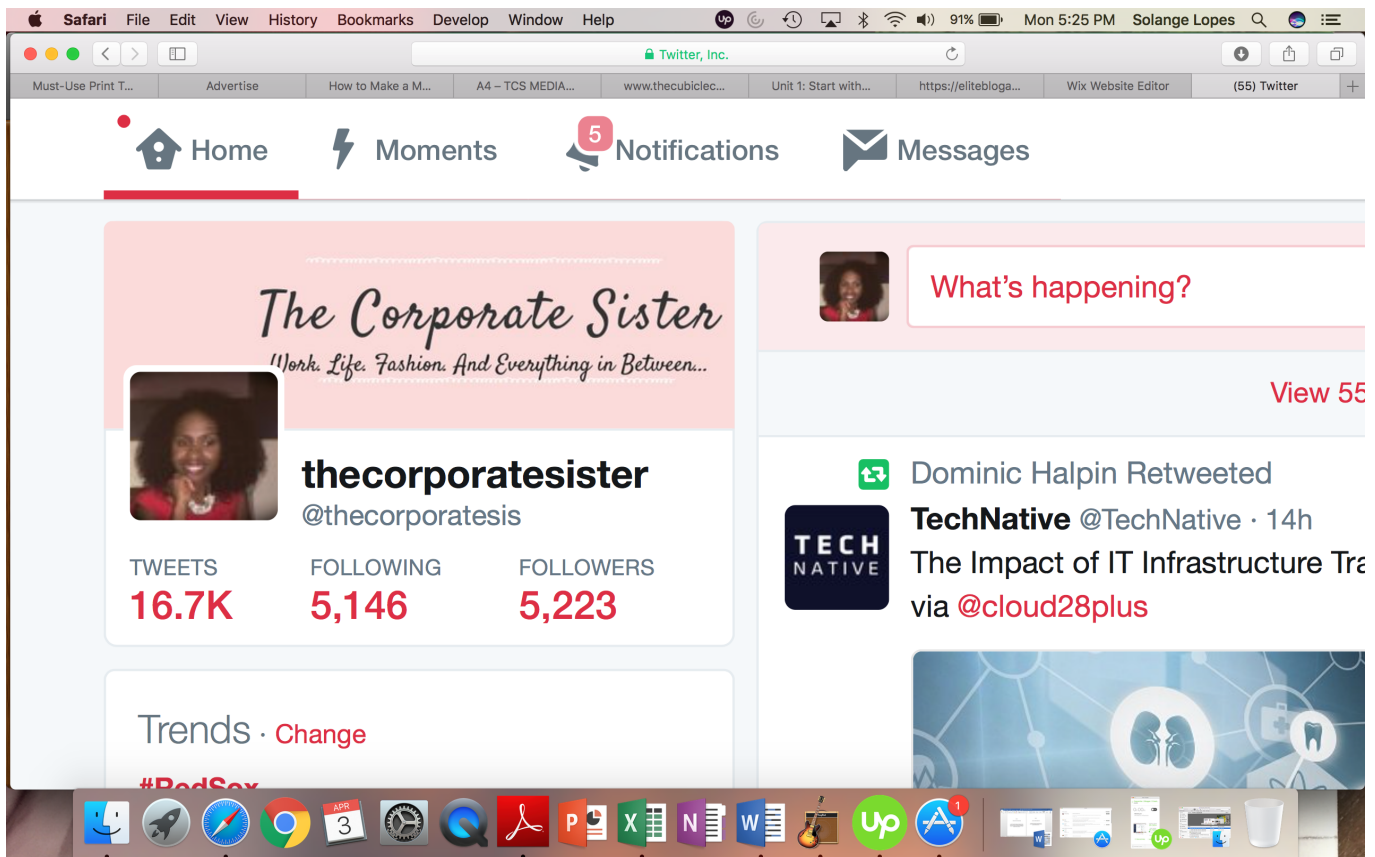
Safari File Edit View History Bookmarks Develop Window Help 91% Mon 5:25 PM Solange Lopes

Twitter, Inc.

Must-Use Print T... | Advertise | How to Make a M... | A4 – TCS MEDIA... | www.thecubiclec... | Unit 1: Start with... | https://elitebloga... | Wix Website Editor | (55) Twitter

Home Moments 5 Notifications Messages

The Corporate Sister
Work. Life. Fashion. And Everything in Between...

thecorporatesister
@thecorporatesis

TWEETS 16.7K FOLLOWING 5,146 FOLLOWERS 5,223

Trends · Change

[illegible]

What's happening?

View 55

Dominic Halpin Retweeted

TECH NATIVE

TechNative @TechNative · 14h
The Impact of IT Infrastructure Tra
via @cloud28plus

APR 3

1